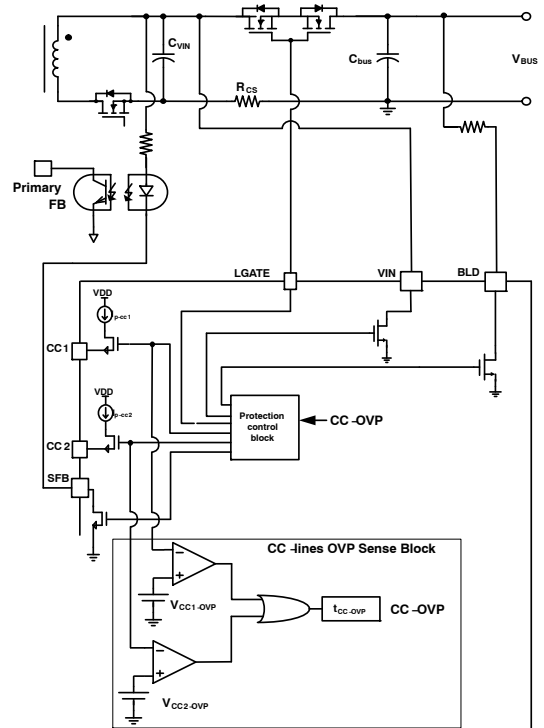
$C_{VIN}$

$C_{bus}$

$V_{BUS}$

$R_{CS}$

Primary FB

LGATE

VIN

BLD

VDD

$I_{p-cc1}$

CC1

VDD

$I_{p-cc2}$

CC2

SFB

Protection control block

CC -OVP

CC -lines OVP Sense Block

$V_{CC1\text{-}OVP}$

$t_{CC\text{-}OVP}$

CC –OVP

$V_{CC2\text{-}OVP}$